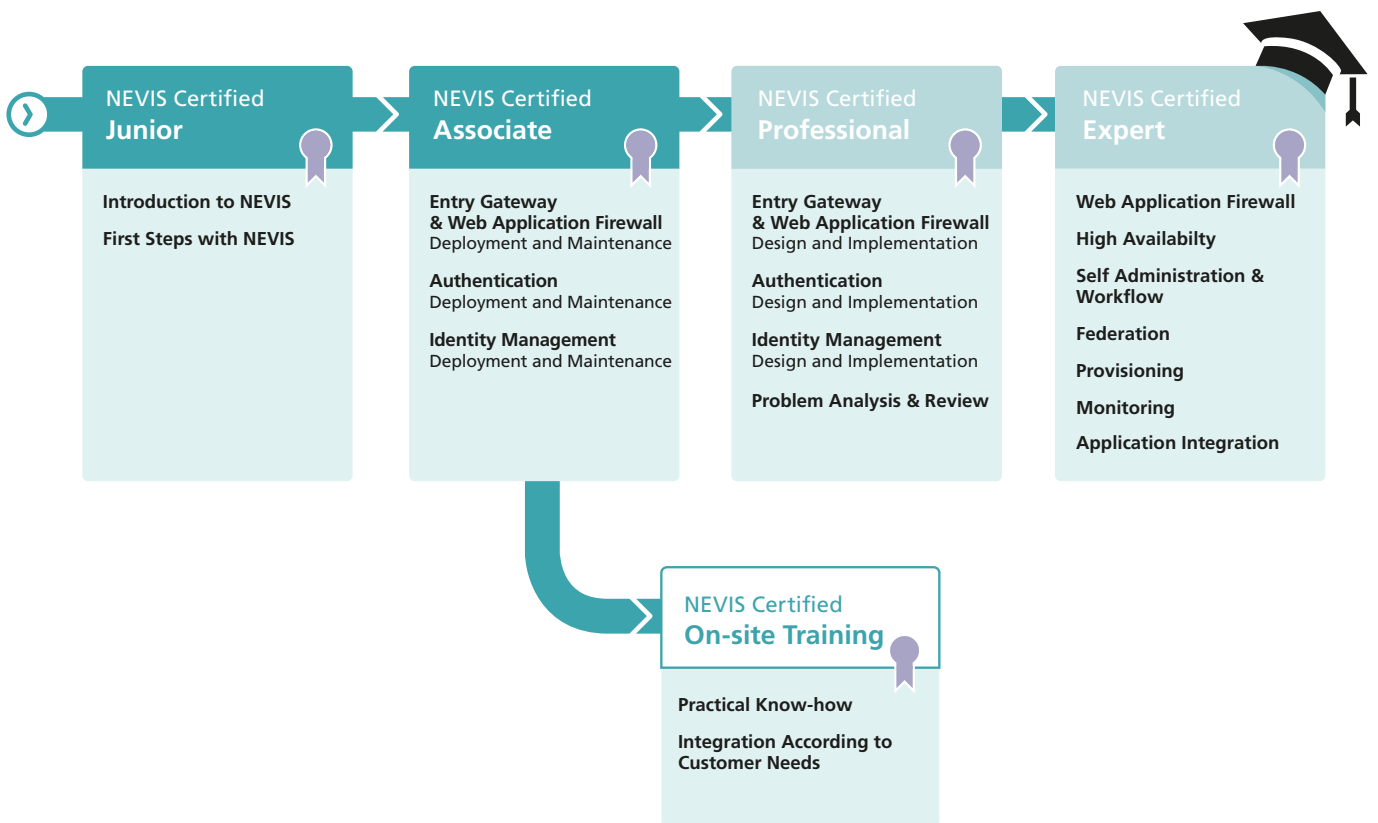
NEVIS Certified
Junior

Introduction to NEVIS

First Steps with NEVIS

NEVIS Certified
Associate

Entry Gateway & Web Application Firewall
Deployment and Maintenance

Authentication
Deployment and Maintenance

Identity Management
Deployment and Maintenance

NEVIS Certified
Professional

Entry Gateway & Web Application Firewall
Design and Implementation

Authentication
Design and Implementation

Identity Management
Design and Implementation

Problem Analysis & Review

NEVIS Certified
Expert

Web Application Firewall

High Availabilty

Self Administration & Workflow

Federation

Provisioning

Monitoring

Application Integration

NEVIS Certified
On-site Training

Practical Know-how

Integration According to Customer Needs